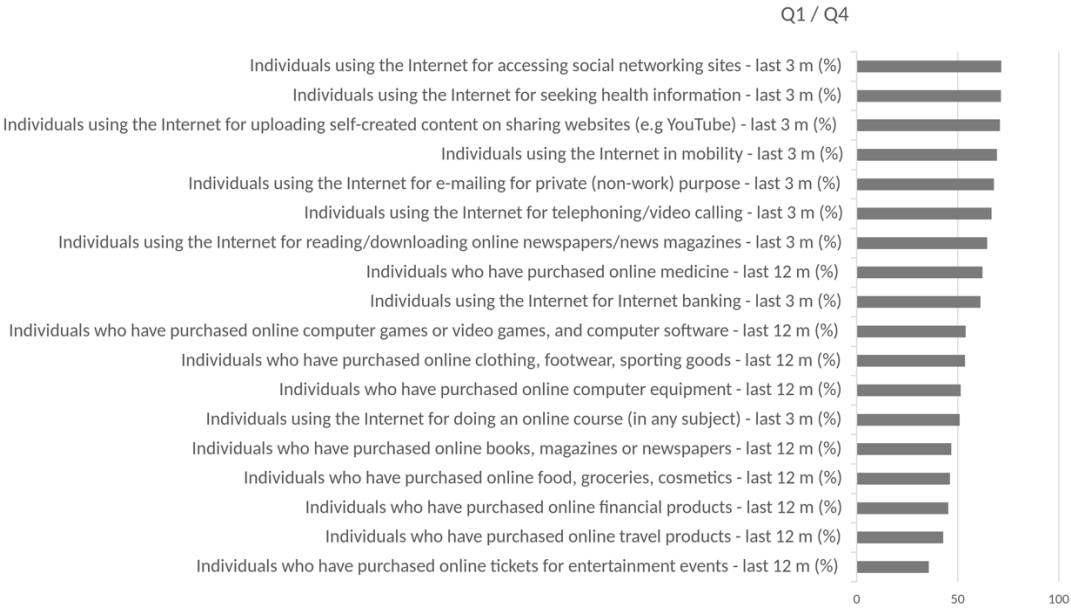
Q1 / Q4

Individuals using the Internet for accessing social networking sites - last 3 m (%)
Individuals using the Internet for seeking health information - last 3 m (%)
Individuals using the Internet for uploading self-created content on sharing websites (e.g YouTube) - last 3 m (%)
Individuals using the Internet in mobility - last 3 m (%)
Individuals using the Internet for e-mailing for private (non-work) purpose - last 3 m (%)
Individuals using the Internet for telephoning/video calling - last 3 m (%)
Individuals using the Internet for reading/downloading online newspapers/news magazines - last 3 m (%)
Individuals who have purchased online medicine - last 12 m (%)
Individuals using the Internet for Internet banking - last 3 m (%)
Individuals who have purchased online computer games or video games, and computer software - last 12 m (%)
Individuals who have purchased online clothing, footwear, sporting goods - last 12 m (%)
Individuals who have purchased online computer equipment - last 12 m (%)
Individuals using the Internet for doing an online course (in any subject) - last 3 m (%)
Individuals who have purchased online books, magazines or newspapers - last 12 m (%)
Individuals who have purchased online food, groceries, cosmetics - last 12 m (%)
Individuals who have purchased online financial products - last 12 m (%)
Individuals who have purchased online travel products - last 12 m (%)
Individuals who have purchased online tickets for entertainment events - last 12 m (%)

0
50
100